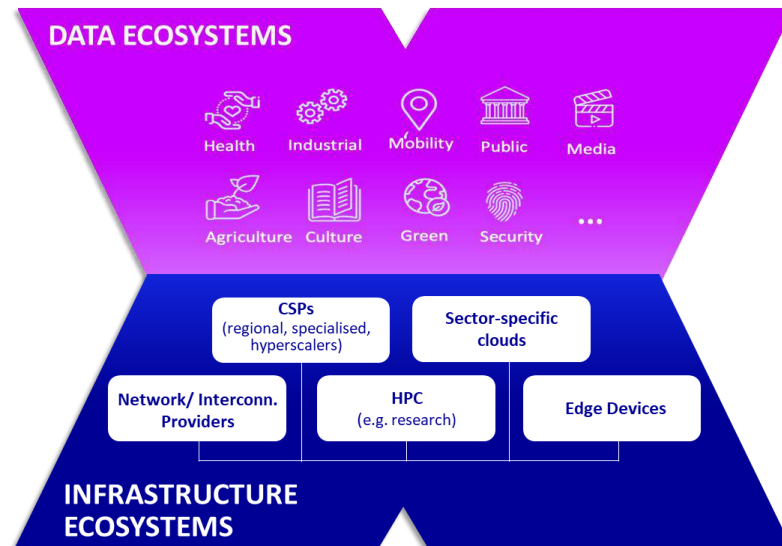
DATA ECOSYSTEMS

Health
Industrial
Mobility
Public
Media
Agriculture
Culture
Green
Security
...

CSPs
(regional, specialised, hyperscalers)

Sector-specific clouds

Network/ Interconn. Providers

HPC
(e.g. research)

Edge Devices

INFRASTRUCTURE ECOSYSTEMS